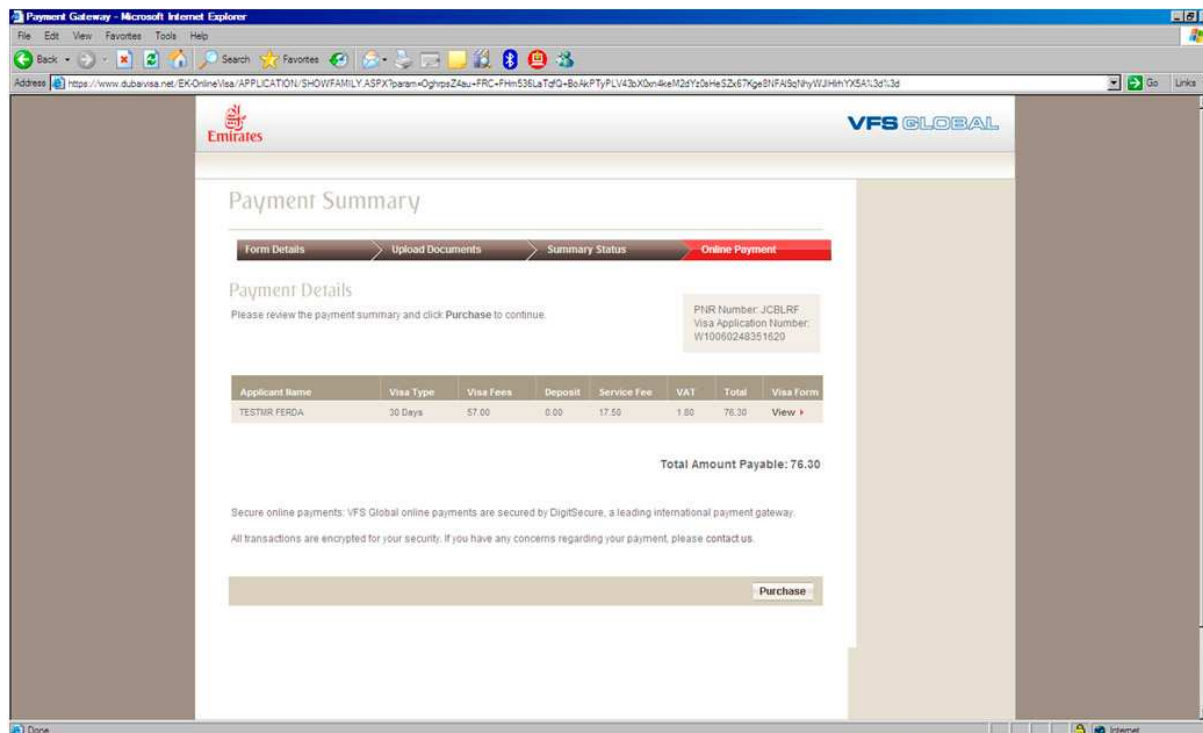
Payment Gateway - Microsoft Internet Explorer

File Edit View Favorites Tools Help

Back Search Favorites

Address https://www.dubaivisa.net/EK-OnlineVisa/APPLICATION/SHOWFAMILY.ASPX?param=OghrpsZ4au-FRC-FHm536LaTqfQ-Bo4kPTyPLV43bX0xn4keM2dYz0aHeSZx67Kge8NFAlSqNhyWJHlmYX5A%3d%3d Go Links

Emirates

VFS GLOBAL

Payment Summary

Form Details | Upload Documents | Summary Status | Online Payment

Payment Details

Please review the payment summary and click Purchase to continue.

PNR Number: JCBLRF
Visa Application Number: W10060248351620

| Applicant Name | Visa Type | Visa Fees | Deposit | Service Fee | VAT | Total | Visa Form |
|---|---|---|---|---|---|---|---|
| TESTMR FERDA | 30 Days | 57.00 | 0.00 | 17.50 | 1.80 | 76.30 | View |

Total Amount Payable: 76.30

Secure online payments: VFS Global online payments are secured by DigitSecure, a leading international payment gateway.

All transactions are encrypted for your security. If you have any concerns regarding your payment, please contact us.

Purchase

Done

Internet